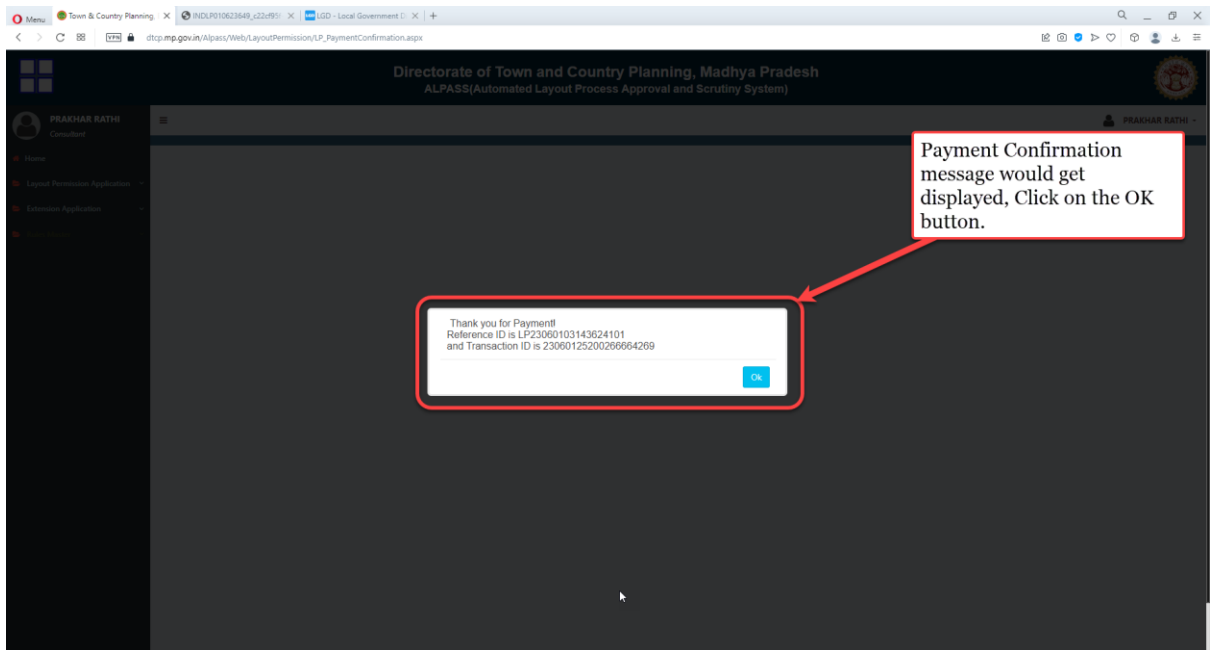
Menu
Town & Country Planning
INDLP010623649_c22cf95
LGD - Local Government D
dtcp.mp.gov.in/Alpass/Web/LayoutPermission/LP_PaymentConfirmation.aspx

Directorate of Town and Country Planning, Madhya Pradesh
ALPASS(Automated Layout Process Approval and Scrutiny System)

PRAKHAR RATHI
Consultant

Home
Layout Permission Application
Extension Application
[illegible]

PRAKHAR RATHI

Payment Confirmation message would get displayed, Click on the OK button.

Thank you for Payment!
Reference ID is LP23060103143624101
and Transaction ID is 23060125200266664269

Ok